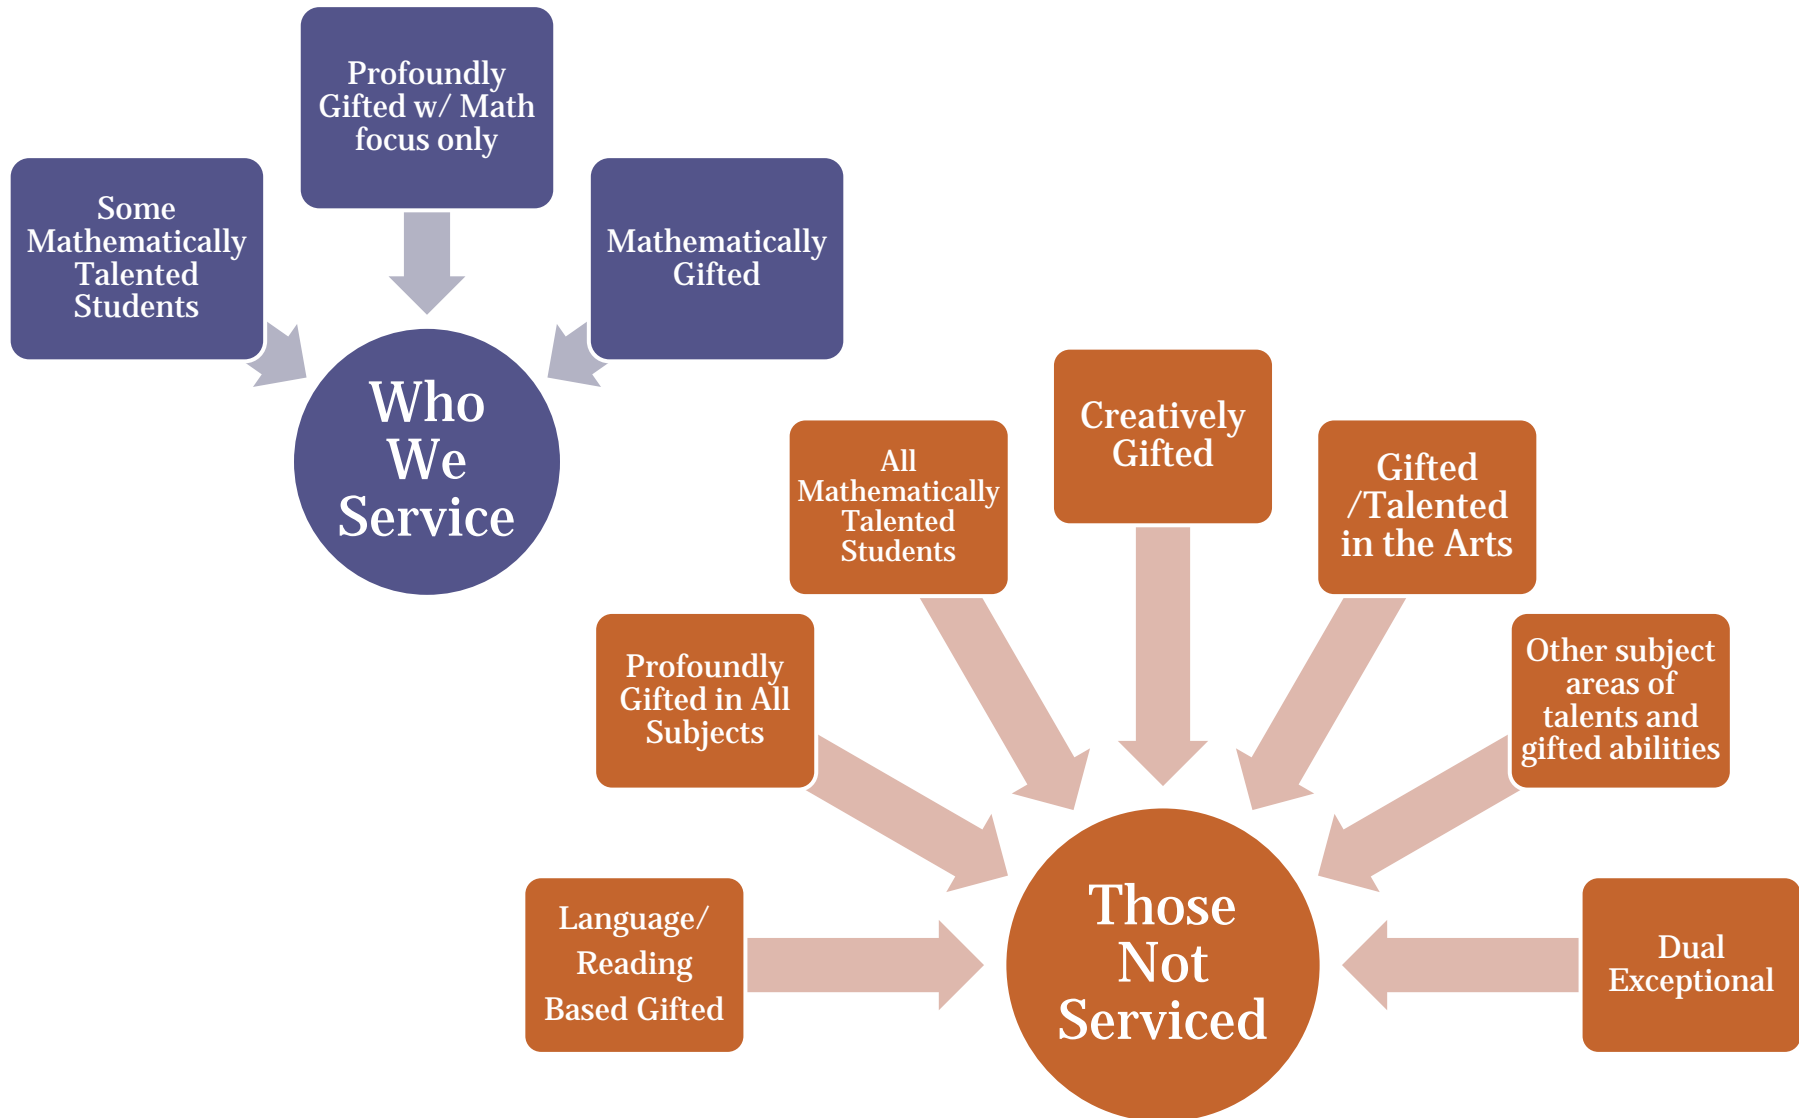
Profoundly Gifted w/ Math focus only

Some Mathematically Talented Students

Mathematically Gifted

Who We Service

Creatively Gifted

All Mathematically Talented Students

Gifted /Talented in the Arts

Profoundly Gifted in All Subjects

Other subject areas of talents and gifted abilities

Language/ Reading Based Gifted

Those Not Serviced

Dual Exceptional